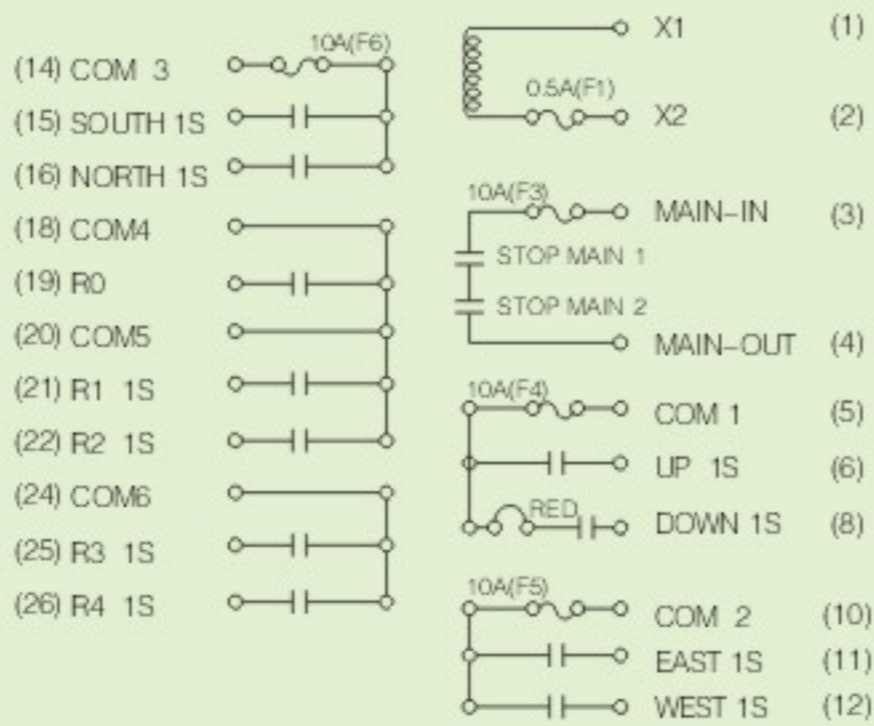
(14) COM 3
10A(F6)
(15) SOUTH 1S
(16) NORTH 1S
(18) COM4
(19) R0
(20) COM5
(21) R1 1S
(22) R2 1S
(24) COM6
(25) R3 1S
(26) R4 1S

X1 (1)
0.5A(F1)
X2 (2)
10A(F3)
MAIN-IN (3)
STOP MAIN 1
STOP MAIN 2
MAIN-OUT (4)
10A(F4)
COM 1 (5)
UP 1S (6)
RED
DOWN 1S (8)
10A(F5)
COM 2 (10)
EAST 1S (11)
WEST 1S (12)